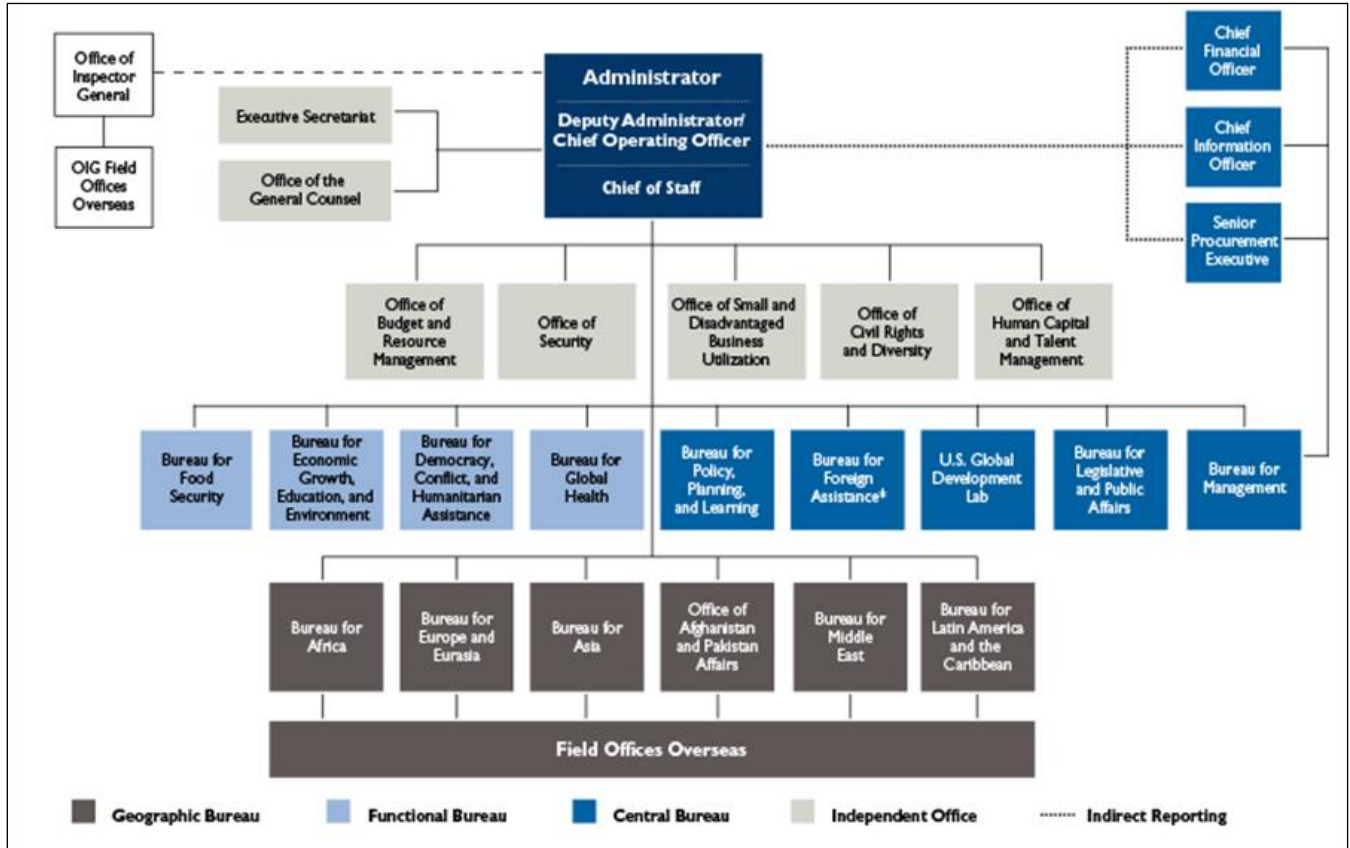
Office of Inspector General

OIG Field Offices Overseas

Executive Secretariat

Office of the General Counsel

Administrator

Deputy Administrator/ Chief Operating Officer

Chief of Staff

Chief Financial Officer

Chief Information Officer

Senior Procurement Executive

Office of Budget and Resource Management

Office of Security

Office of Small and Disadvantaged Business Utilization

Office of Civil Rights and Diversity

Office of Human Capital and Talent Management

Bureau for Food Security

Bureau for Economic Growth, Education, and Environment

Bureau for Democracy, Conflict, and Humanitarian Assistance

Bureau for Global Health

Bureau for Policy, Planning, and Learning

Bureau for Foreign Assistance*

U.S. Global Development Lab

Bureau for Legislative and Public Affairs

Bureau for Management

Bureau for Africa

Bureau for Europe and Eurasia

Bureau for Asia

Office of Afghanistan and Pakistan Affairs

Bureau for Middle East

Bureau for Latin America and the Caribbean

Field Offices Overseas

Geographic Bureau

Functional Bureau

Central Bureau

Independent Office

Indirect Reporting